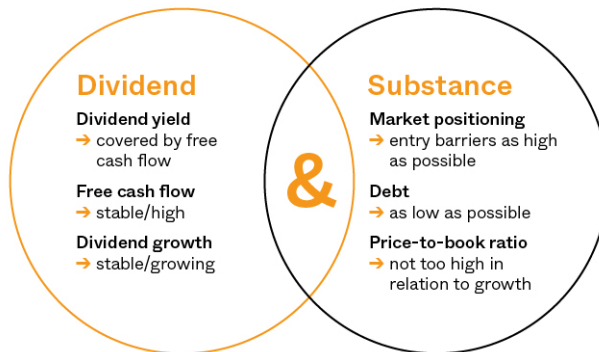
Dividend

Dividend yield
→ covered by free cash flow

Free cash flow
→ stable/high

Dividend growth
→ stable/growing

&

Substance

Market positioning
→ entry barriers as high as possible

Debt
→ as low as possible

Price-to-book ratio
→ not too high in relation to growth